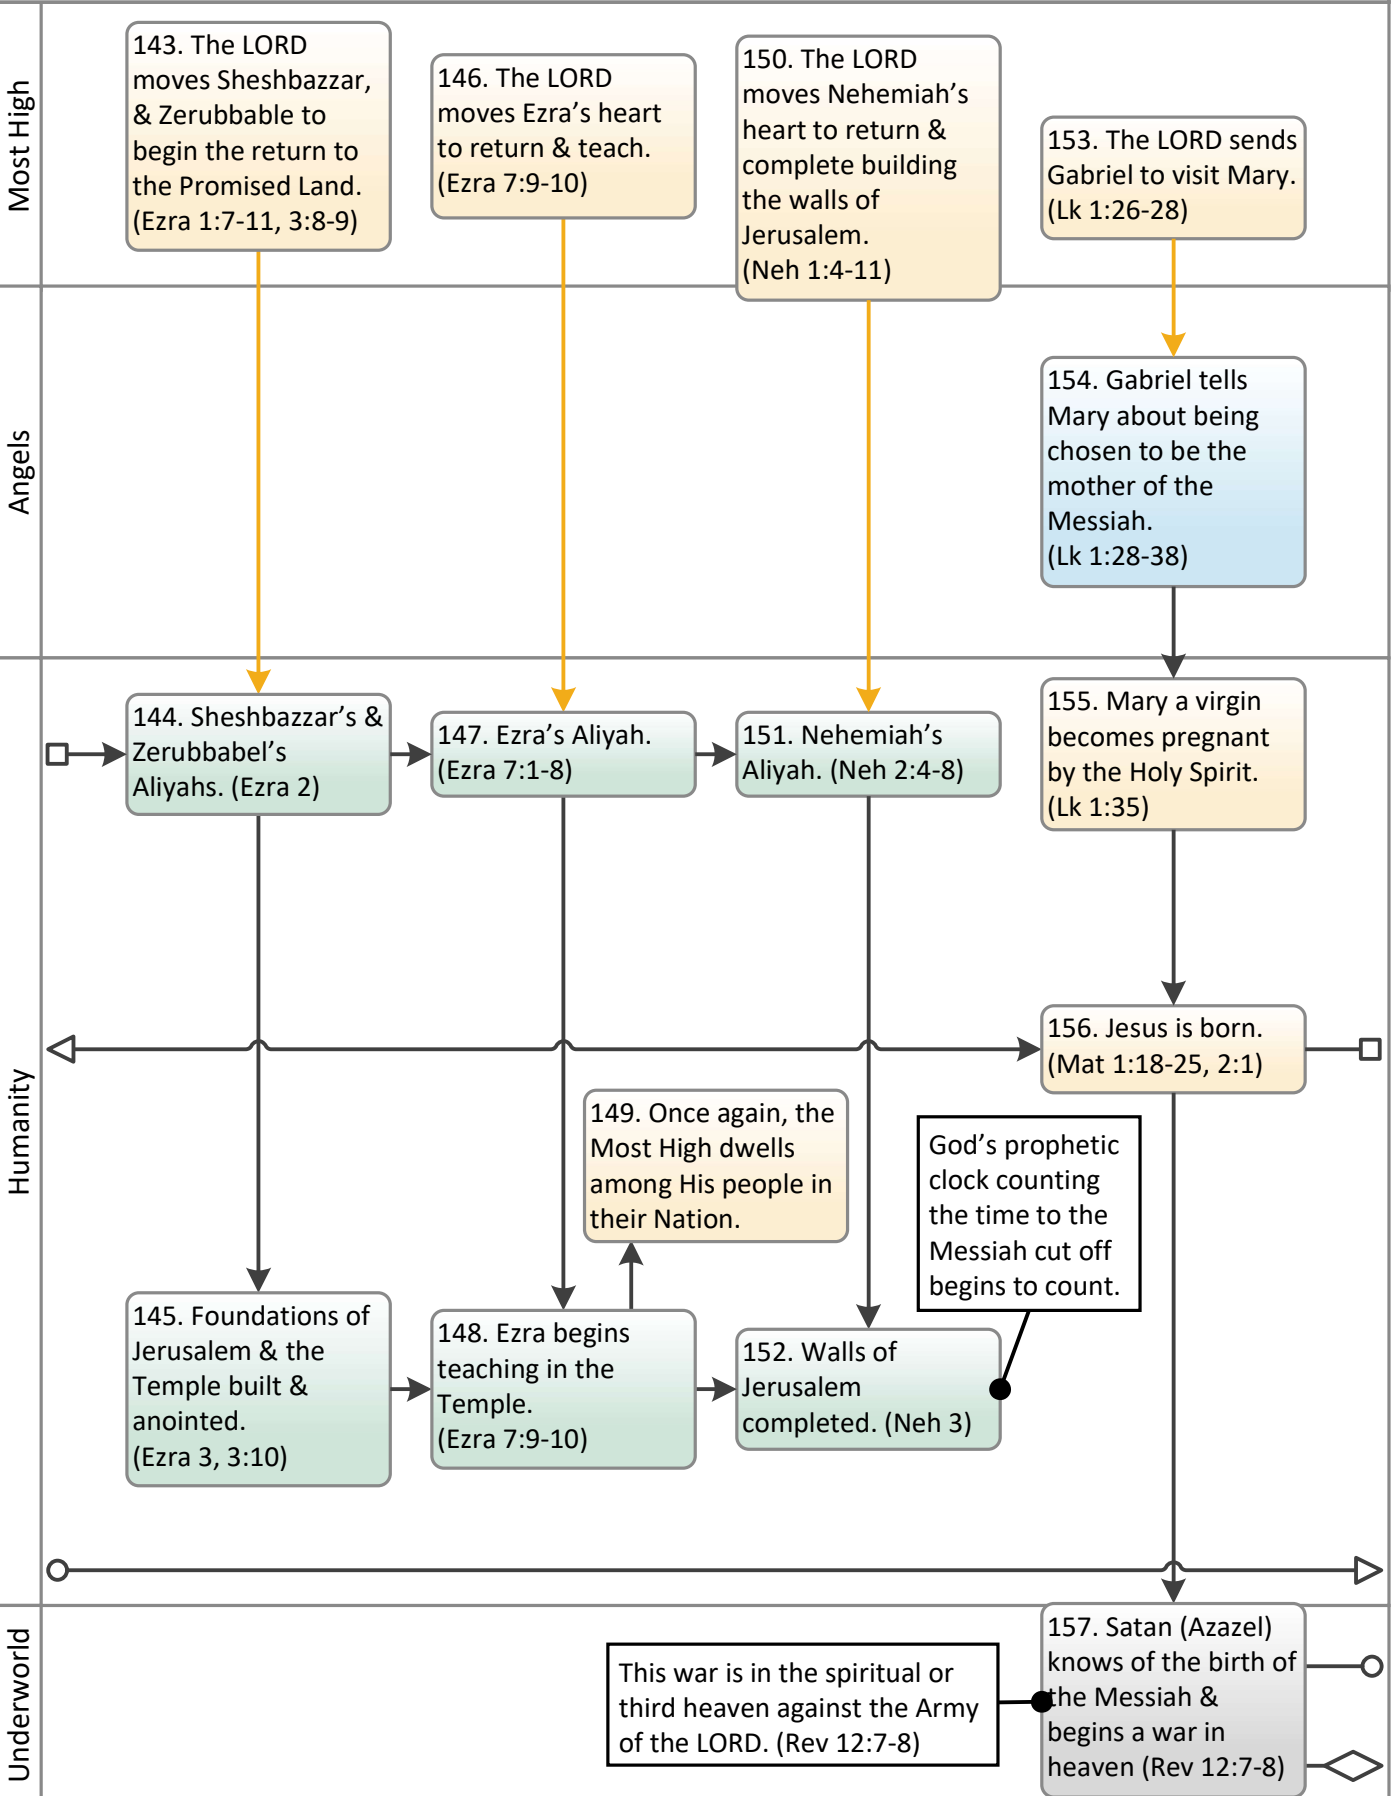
Most High

143. The LORD moves Sheshbazzar, & Zerubbable to begin the return to the Promised Land. (Ezra 1:7-11, 3:8-9)

146. The LORD moves Ezra's heart to return & teach. (Ezra 7:9-10)

150. The LORD moves Nehemiah's heart to return & complete building the walls of Jerusalem. (Neh 1:4-11)

153. The LORD sends Gabriel to visit Mary. (Lk 1:26-28)

Angels

154. Gabriel tells Mary about being chosen to be the mother of the Messiah. (Lk 1:28-38)

Humanity

144. Sheshbazzar's & Zerubbabel's Aliyahs. (Ezra 2)

147. Ezra's Aliyah. (Ezra 7:1-8)

151. Nehemiah's Aliyah. (Neh 2:4-8)

155. Mary a virgin becomes pregnant by the Holy Spirit. (Lk 1:35)

156. Jesus is born. (Mat 1:18-25, 2:1)

149. Once again, the Most High dwells among His people in their Nation.

God's prophetic clock counting the time to the Messiah cut off begins to count.

145. Foundations of Jerusalem & the Temple built & anointed. (Ezra 3, 3:10)

148. Ezra begins teaching in the Temple. (Ezra 7:9-10)

152. Walls of Jerusalem completed. (Neh 3)

Underworld

This war is in the spiritual or third heaven against the Army of the LORD. (Rev 12:7-8)

157. Satan (Azazel) knows of the birth of the Messiah & begins a war in heaven (Rev 12:7-8)